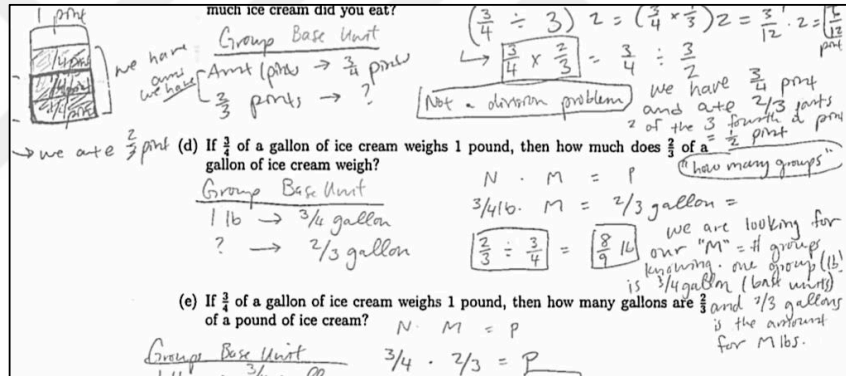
1 pint

1/4 pint
1/4 pint
1/4 pint

much ice cream did you eat?

we have
amt
we have

Group Base Unit
Amt (pint) → $\frac{3}{4}$ pint
$\frac{2}{3}$ pints → ?

$\left(\frac{3}{4} \div 3\right) 2 = \left(\frac{3}{4} \times \frac{1}{3}\right) 2 = \frac{3}{12} \cdot 2 = \frac{6}{12}$ pint

↳ $\frac{3}{4} \times \frac{2}{3} = \frac{3}{4} : \frac{3}{2}$

Not a division problem

we have $\frac{3}{4}$ pint and ate 2/3 parts of the 3 fourth a pint $= \frac{1}{2}$ pint

→ we ate $\frac{2}{3}$ pint (d) If $\frac{3}{4}$ of a gallon of ice cream weighs 1 pound, then how much does $\frac{2}{3}$ of a gallon of ice cream weigh?

("how many groups")

Group Base Unit
1 lb → 3/4 gallon
? → 2/3 gallon

N · M = P
3/4 lb · M = 2/3 gallon =

$\frac{2}{3} \div \frac{3}{4} = \frac{8}{9}$ lb

we are looking for our "M" = # groups knowing. one group (1lb) is 3/4 gallon (base units) and 2/3 gallons is the amount for M lbs.

(e) If $\frac{3}{4}$ of a gallon of ice cream weighs 1 pound, then how many gallons are $\frac{2}{3}$ of a pound of ice cream?

N · M = P

Group Base Unit

3/4 · 2/3 = P